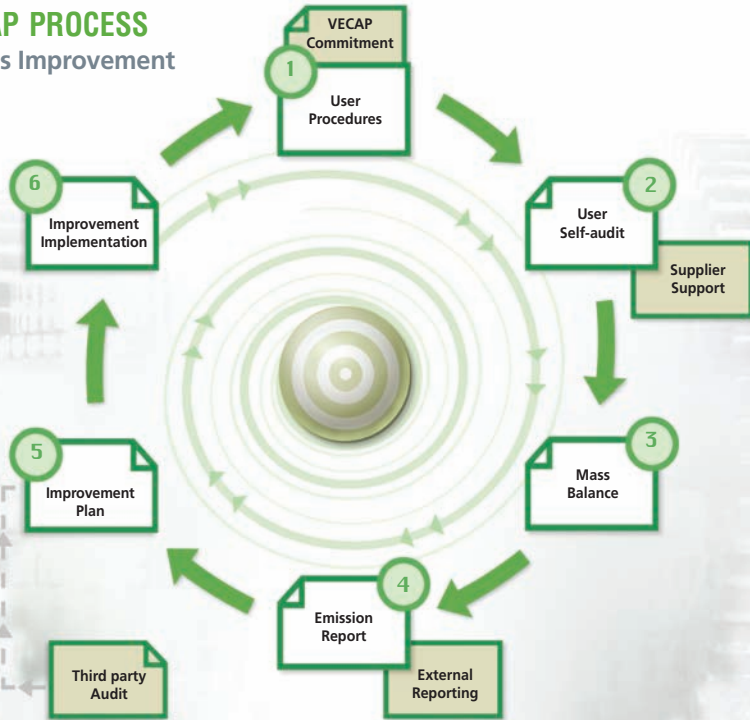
AP PROCESS
s Improvement

VECAP Commitment

1
User Procedures

2
User Self-audit

Supplier Support

3
Mass Balance

4
Emission Report

External Reporting

5
Improvement Plan

Third party Audit

6
Improvement Implementation